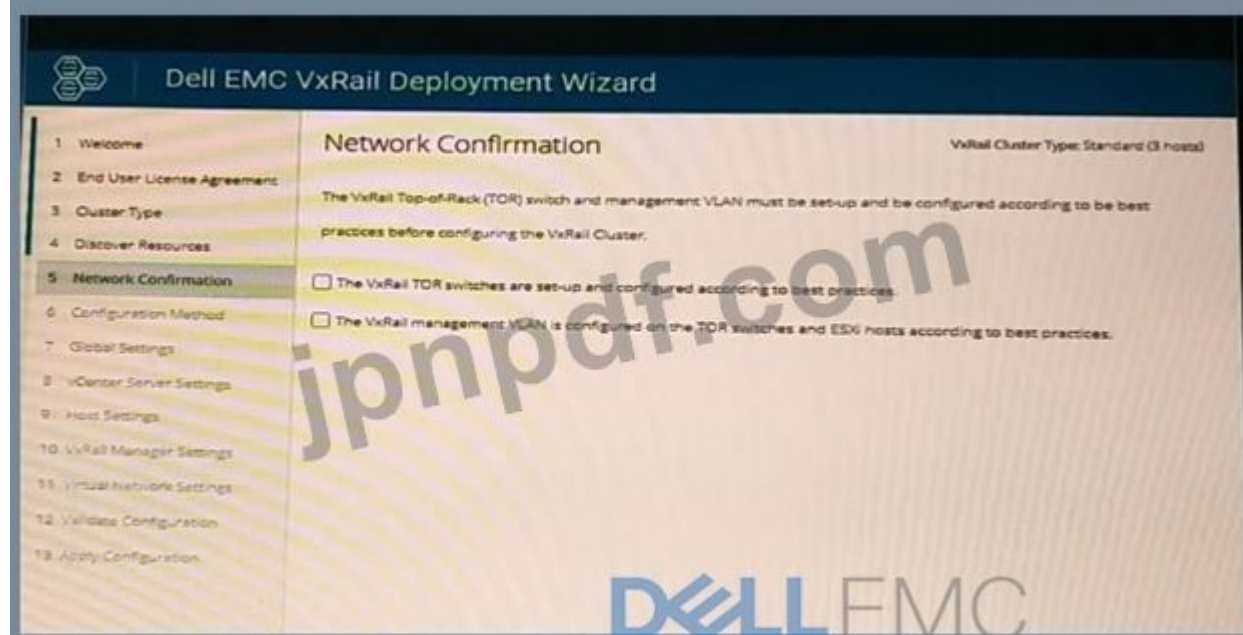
Dell EMC VxRail Deployment Wizard

1 Welcome
2 End User License Agreement
3 Cluster Type
4 Discover Resources
5 Network Confirmation
6 Configuration Method
7 Global Settings
8 vCenter Server Settings
9 Host Settings
10 VxRail Manager Settings
11 Virtual Network Settings
12 Validate Configuration
13 Apply Configuration

Network Confirmation

VxRail Cluster Type: Standard (3 hosts)

The VxRail Top-of-Rack (TOR) switch and management VLAN must be set-up and be configured according to be best practices before configuring the VxRail Cluster.

The VxRail TOR switches are set-up and configured according to best practices.

The VxRail management VLAN is configured on the TOR switches and ESXi hosts according to best practices.

jpnpdf.com

DELLEMC